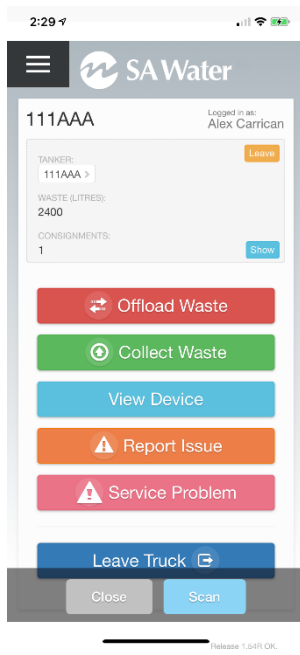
2:29

SA Water

111AAA

Logged in as:
Alex Carrican

TANKER:
111AAA

Leave

WASTE (LITRES):
2400

CONSIGNMENTS:
1

Show

Offload Waste

Collect Waste

View Device

Report Issue

Service Problem

Leave Truck

Close

Scan

Release 1.54R OK.